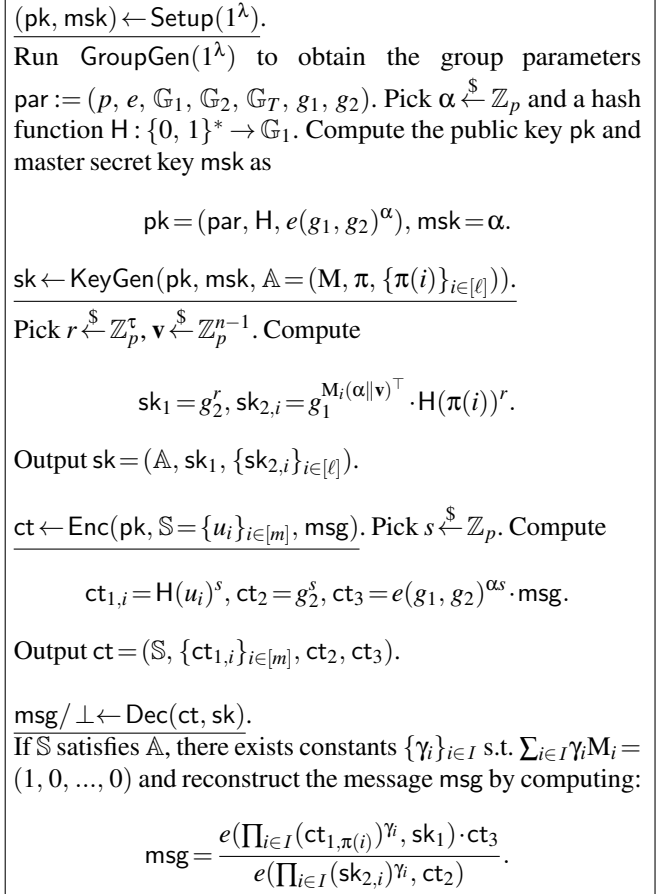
$(\mathsf{pk}, \mathsf{msk}) \leftarrow \mathsf{Setup}(1^\lambda)$.

Run $\mathsf{GroupGen}(1^\lambda)$ to obtain the group parameters $\mathsf{par} := (p, e, \mathbb{G}_1, \mathbb{G}_2, \mathbb{G}_T, g_1, g_2)$. Pick $\alpha \xleftarrow{\$} \mathbb{Z}_p$ and a hash function $\mathsf{H} : \{0,1\}^* \rightarrow \mathbb{G}_1$. Compute the public key pk and master secret key msk as

$$\mathsf{pk} = (\mathsf{par}, \mathsf{H}, e(g_1, g_2)^\alpha),\ \mathsf{msk} = \alpha.$$

$\mathsf{sk} \leftarrow \mathsf{KeyGen}(\mathsf{pk}, \mathsf{msk}, \mathbb{A} = (\mathbf{M}, \pi, \{\pi(i)\}_{i\in[\ell]}))$.

Pick $r \xleftarrow{\$} \mathbb{Z}_p^\tau$, $\mathbf{v} \xleftarrow{\$} \mathbb{Z}_p^{n-1}$. Compute

$$\mathsf{sk}_1 = g_2^r,\ \mathsf{sk}_{2,i} = g_1^{\mathbf{M}_i(\alpha\|\mathbf{v})^\top} \cdot \mathsf{H}(\pi(i))^r.$$

Output $\mathsf{sk} = (\mathbb{A}, \mathsf{sk}_1, \{\mathsf{sk}_{2,i}\}_{i\in[\ell]})$.

$\mathsf{ct} \leftarrow \mathsf{Enc}(\mathsf{pk}, \mathbb{S} = \{u_i\}_{i\in[m]}, \mathsf{msg})$. Pick $s \xleftarrow{\$} \mathbb{Z}_p$. Compute

$$\mathsf{ct}_{1,i} = \mathsf{H}(u_i)^s,\ \mathsf{ct}_2 = g_2^s,\ \mathsf{ct}_3 = e(g_1, g_2)^{\alpha s} \cdot \mathsf{msg}.$$

Output $\mathsf{ct} = (\mathbb{S}, \{\mathsf{ct}_{1,i}\}_{i\in[m]}, \mathsf{ct}_2, \mathsf{ct}_3)$.

$\mathsf{msg}/\perp \leftarrow \mathsf{Dec}(\mathsf{ct}, \mathsf{sk})$.

If $\mathbb{S}$ satisfies $\mathbb{A}$, there exists constants $\{\gamma_i\}_{i\in I}$ s.t. $\sum_{i\in I}\gamma_i \mathbf{M}_i = (1, 0, ..., 0)$ and reconstruct the message msg by computing:

$$\mathsf{msg} = \frac{e(\prod_{i\in I}(\mathsf{ct}_{1,\pi(i)})^{\gamma_i}, \mathsf{sk}_1) \cdot \mathsf{ct}_3}{e(\prod_{i\in I}(\mathsf{sk}_{2,i})^{\gamma_i}, \mathsf{ct}_2)}.$$